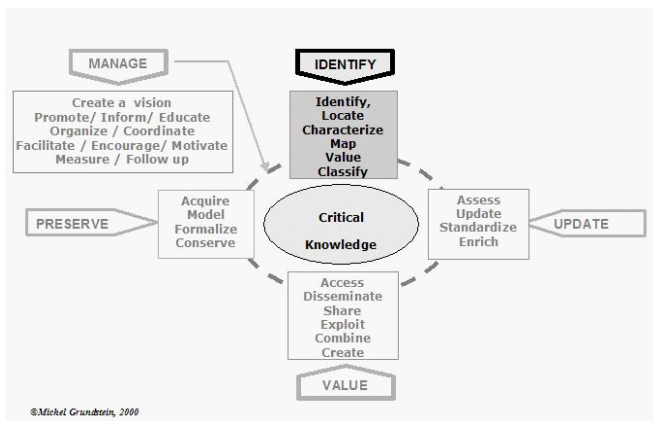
MANAGE

Create a vision
Promote/ Inform/ Educate
Organize / Coordinate
Facilitate / Encourage/ Motivate
Measure / Follow up

IDENTIFY

Identify,
Locate
Characterize
Map
Value
Classify

PRESERVE

Acquire
Model
Formalize
Conserve

Critical

Knowledge

Assess
Update
Standardize
Enrich

UPDATE

Access
Disseminate
Share
Exploit
Combine
Create

VALUE

©Michel Grundstein, 2000